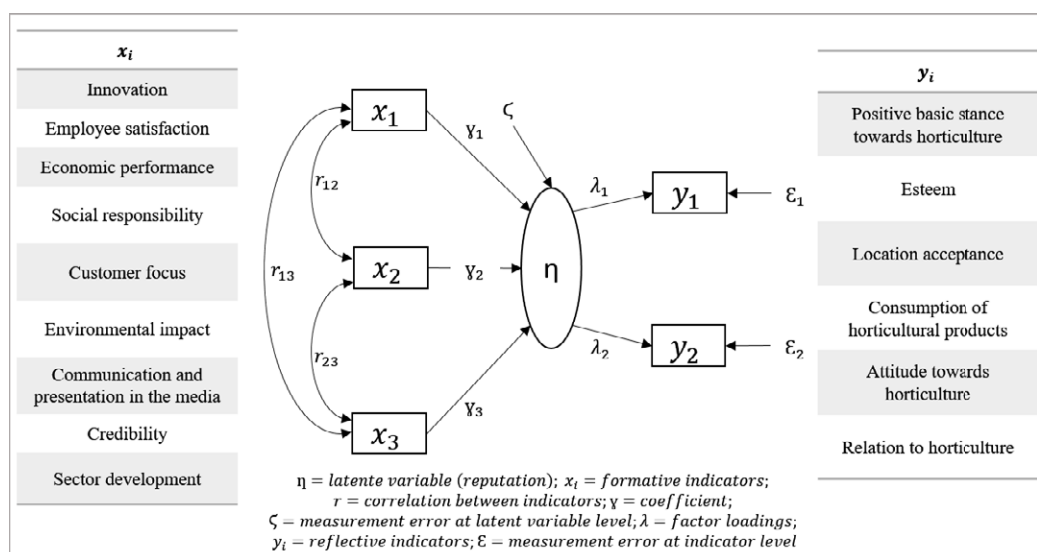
| $x_i$ |
|---|
| Innovation |
| Employee satisfaction |
| Economic performance |
| Social responsibility |
| Customer focus |
| Environmental impact |
| Communication and presentation in the media |
| Credibility |
| Sector development |

$x_1$
$x_2$
$x_3$
$r_{12}$
$r_{13}$
$r_{23}$
$\gamma_1$
$\gamma_2$
$\gamma_3$
$\zeta$
$\eta$
$\lambda_1$
$\lambda_2$
$y_1$
$y_2$
$\varepsilon_1$
$\varepsilon_2$

| $y_i$ |
|---|
| Positive basic stance towards horticulture |
| Esteem |
| Location acceptance |
| Consumption of horticultural products |
| Attitude towards horticulture |
| Relation to horticulture |

$\eta = latente\ variable\ (reputation);\ x_i = formative\ indicators;$
$r = correlation\ between\ indicators;\ \gamma = coefficient;$
$\zeta = measurement\ error\ at\ latent\ variable\ level;\ \lambda = factor\ loadings;$
$y_i = reflective\ indicators;\ \varepsilon = measurement\ error\ at\ indicator\ level$